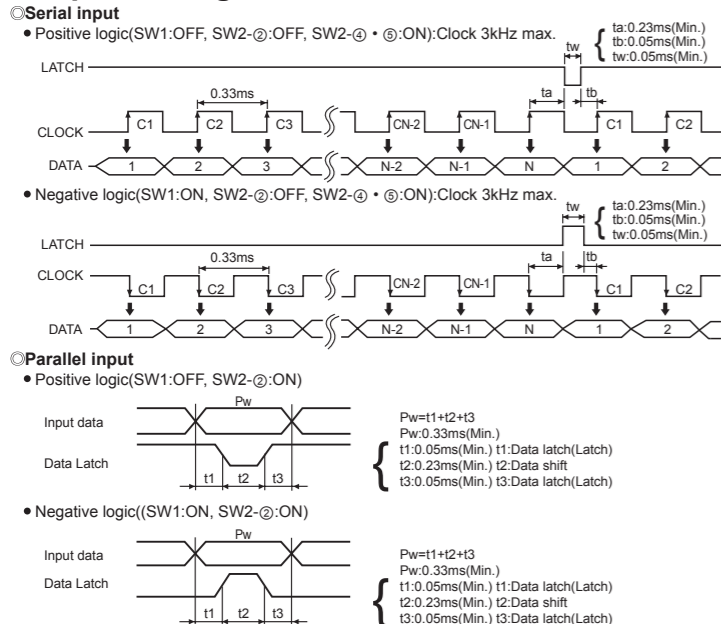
◎Serial input

• Positive logic(SW1:OFF, SW2-②:OFF, SW2-④ • ⑤:ON):Clock 3kHz max.

ta:0.23ms(Min.)
tb:0.05ms(Min.)
tw:0.05ms(Min.)

tw

LATCH

0.33ms

ta tb

CLOCK C1 C2 C3 CN-2 CN-1 C1 C2

DATA 1 2 3 N-2 N-1 N 1 2

• Negative logic(SW1:ON, SW2-②:OFF, SW2-④ • ⑤:ON):Clock 3kHz max.

ta:0.23ms(Min.)
tb:0.05ms(Min.)
tw:0.05ms(Min.)

tw

LATCH

0.33ms

ta tb

CLOCK C1 C2 C3 CN-2 CN-1 C1 C2

DATA 1 2 3 N-2 N-1 N 1 2

◎Parallel input

• Positive logic(SW1:OFF, SW2-②:ON)

Pw

Input data

Data Latch

t1 t2 t3

Pw=t1+t2+t3
Pw:0.33ms(Min.)
t1:0.05ms(Min.) t1:Data latch(Latch)
t2:0.23ms(Min.) t2:Data shift
t3:0.05ms(Min.) t3:Data latch(Latch)

• Negative logic((SW1:ON, SW2-②:ON)

Pw

Input data

Data Latch

t1 t2 t3

Pw=t1+t2+t3
Pw:0.33ms(Min.)
t1:0.05ms(Min.) t1:Data latch(Latch)
t2:0.23ms(Min.) t2:Data shift
t3:0.05ms(Min.) t3:Data latch(Latch)